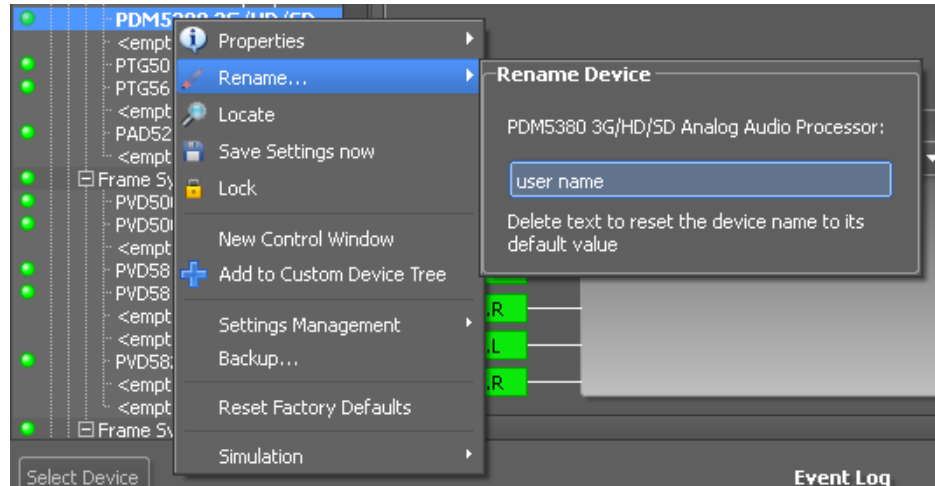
PDM5380 3G/HD/SD
<empt
PTG50
PTG56
<empt
PAD52
<empt
Frame Sy
PVD50
PVD50
<empt
PVD58
PVD58
<empt
<empt
PVD58
<empt
<empt
Frame Sy

Properties
Rename...
Locate
Save Settings now
Lock
New Control Window
Add to Custom Device Tree
Settings Management
Backup...
Reset Factory Defaults
Simulation

Rename Device
PDM5380 3G/HD/SD Analog Audio Processor:
user name
Delete text to reset the device name to its default value

.R
.L
.R

Select Device
Event Log